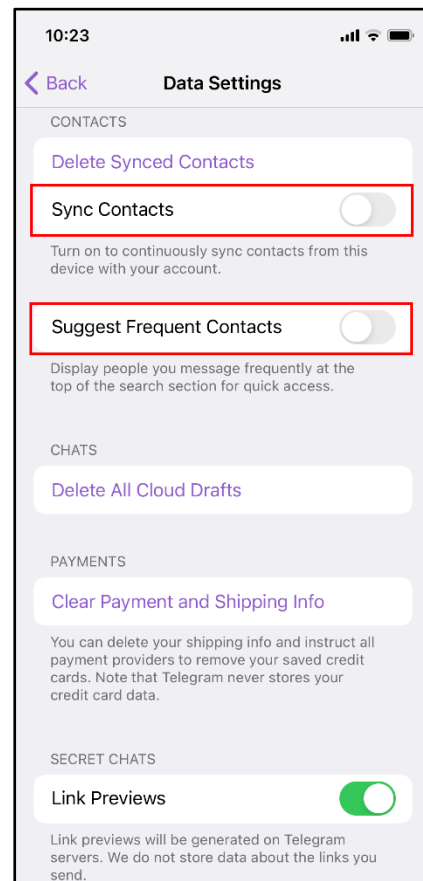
10:23

Back

Data Settings

CONTACTS

Delete Synced Contacts

Sync Contacts

Turn on to continuously sync contacts from this device with your account.

Suggest Frequent Contacts

Display people you message frequently at the top of the search section for quick access.

CHATS

Delete All Cloud Drafts

PAYMENTS

Clear Payment and Shipping Info

You can delete your shipping info and instruct all payment providers to remove your saved credit cards. Note that Telegram never stores your credit card data.

SECRET CHATS

Link Previews

Link previews will be generated on Telegram servers. We do not store data about the links you send.